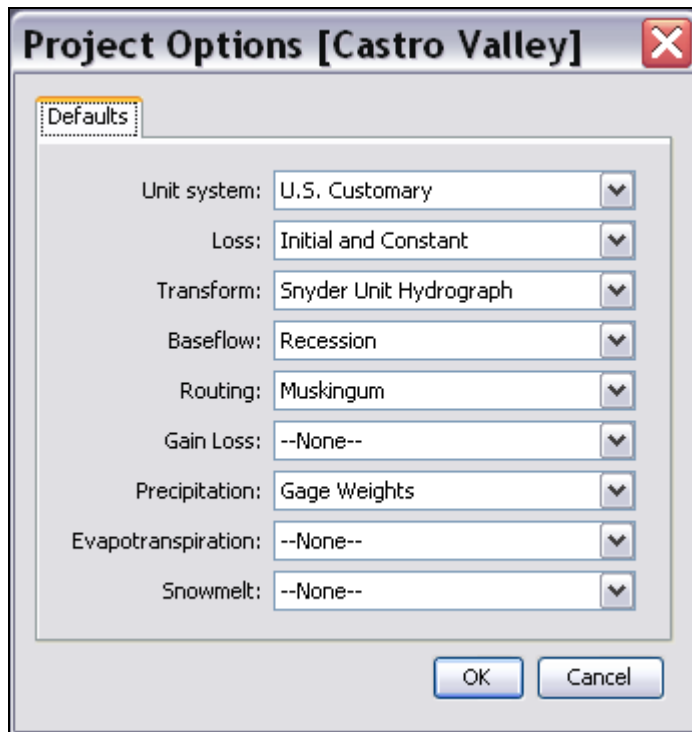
Project Options [Castro Valley]

Defaults

Unit system: U.S. Customary

Loss: Initial and Constant

Transform: Snyder Unit Hydrograph

Baseflow: Recession

Routing: Muskingum

Gain Loss: --None--

Precipitation: Gage Weights

Evapotranspiration: --None--

Snowmelt: --None--

OK Cancel